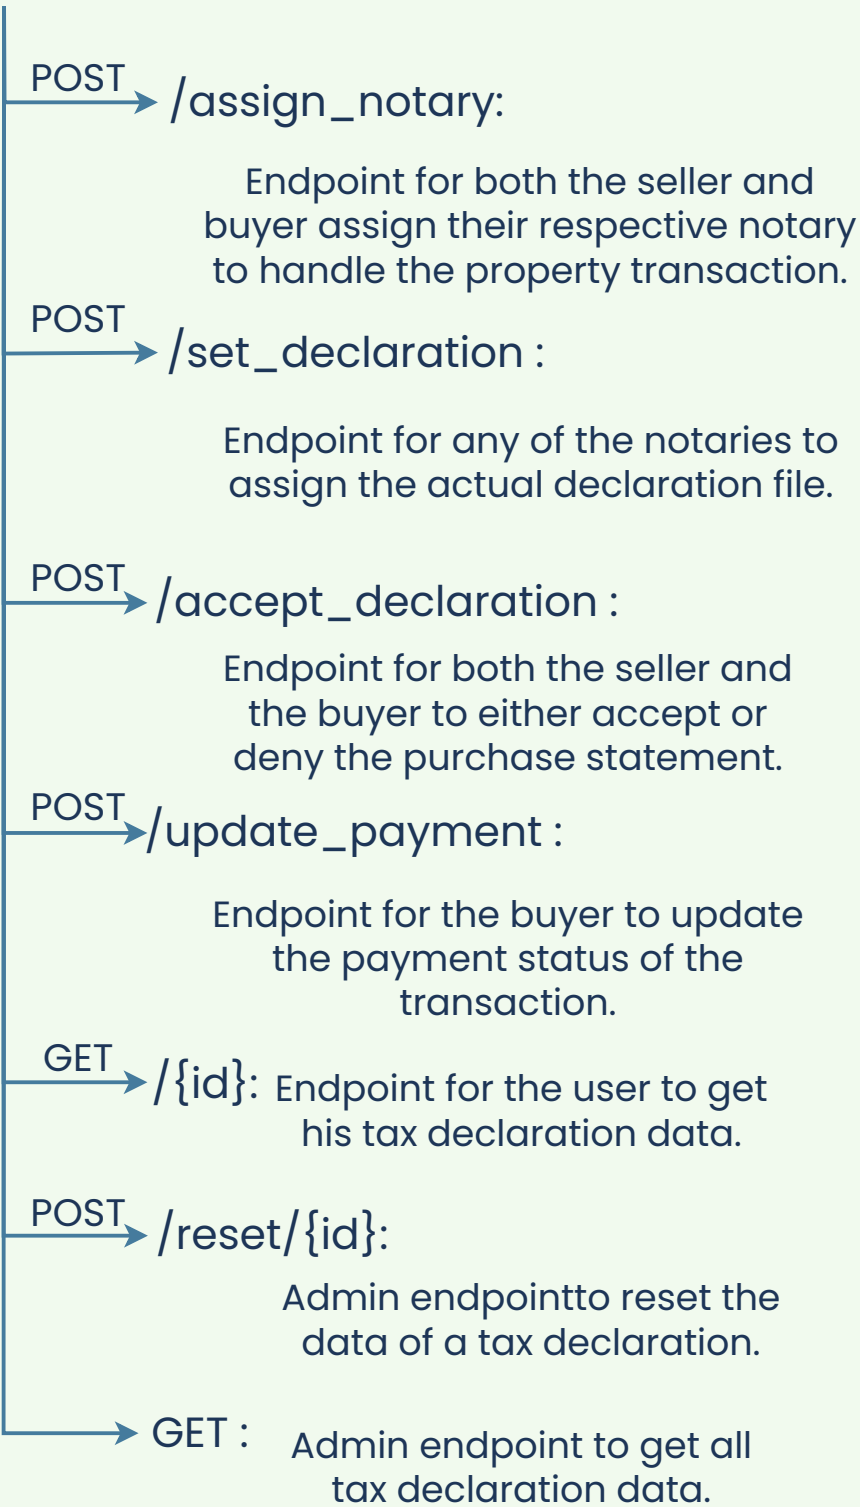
POST /assign_notary:

Endpoint for both the seller and buyer assign their respective notary to handle the property transaction.

POST /set_declaration :

Endpoint for any of the notaries to assign the actual declaration file.

POST /accept_declaration :

Endpoint for both the seller and the buyer to either accept or deny the purchase statement.

POST /update_payment :

Endpoint for the buyer to update the payment status of the transaction.

GET /{id}: Endpoint for the user to get his tax declaration data.

POST /reset/{id}:

Admin endpointto reset the data of a tax declaration.

GET : Admin endpoint to get all tax declaration data.